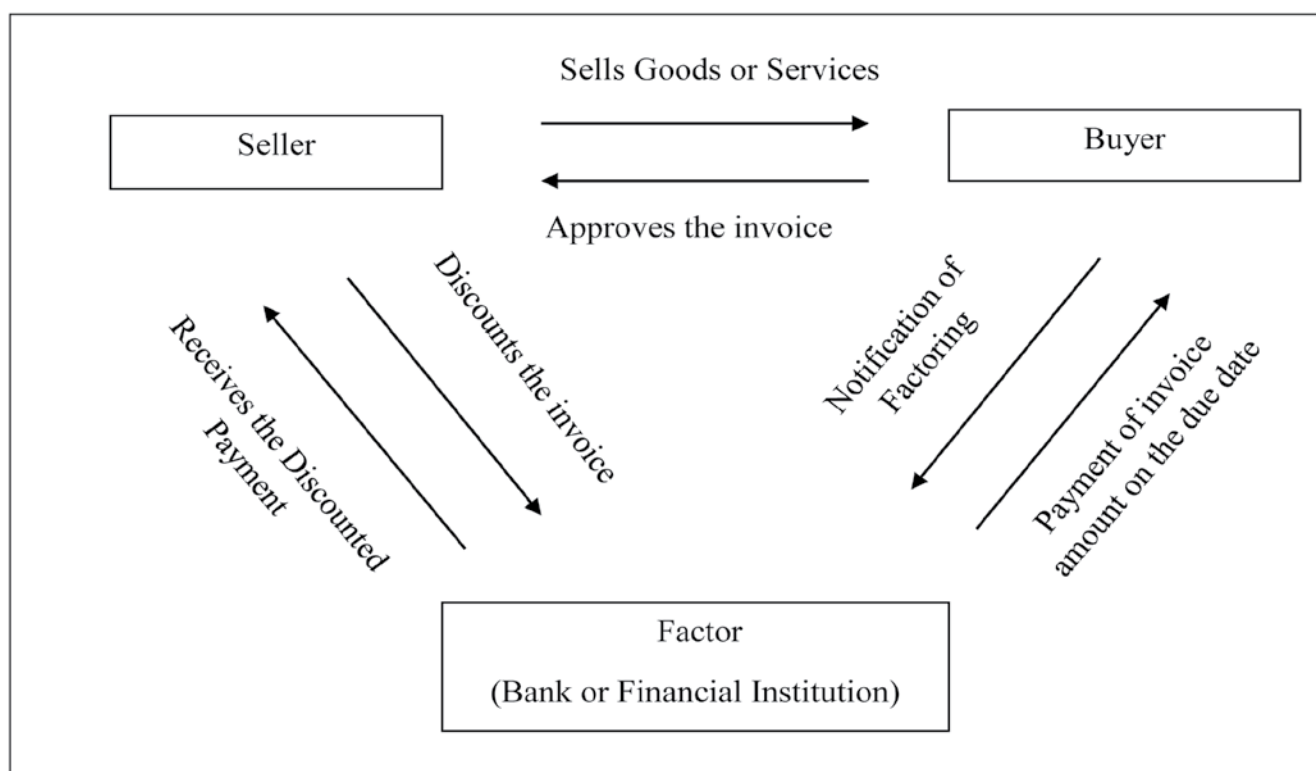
Sells Goods or Services

Seller

Buyer

Approves the invoice

Receives the Discounted Payment

Discounts the invoice

Notification of Factoring

Payment of invoice amount on the due date

Factor

(Bank or Financial Institution)